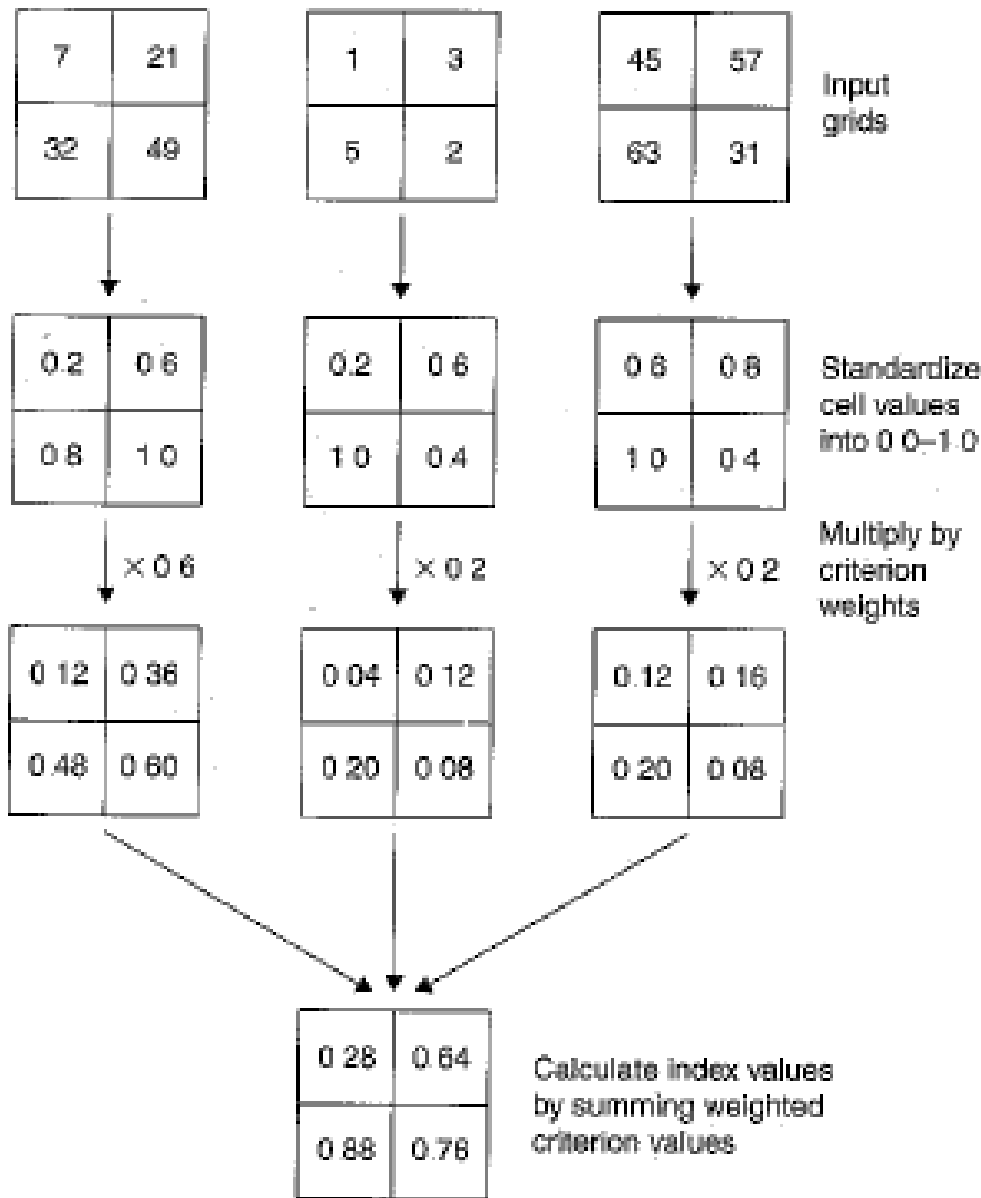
| 7 | 21 |
|---|---|
| 32 | 49 |

| 1 | 3 |
|---|---|
| 5 | 2 |

| 45 | 57 |
|---|---|
| 63 | 31 |

Input grids

| 0.2 | 0 6 |
|---|---|
| 0 8 | 1 0 |

| 0.2 | 0 6 |
|---|---|
| 1 0 | 0.4 |

| 0 6 | 0 8 |
|---|---|
| 1 0 | 0 4 |

Standardize cell values into 0 0–1.0

$\times$ 0 6

$\times$ 0 2

$\times$ 0 2

Multiply by criterion weights

| 0 12 | 0 36 |
|---|---|
| 0.48 | 0 60 |

| 0 04 | 0 12 |
|---|---|
| 0 20 | 0 08 |

| 0.12 | 0 16 |
|---|---|
| 0 20 | 0 08 |

| 0 28 | 0 64 |
|---|---|
| 0 88 | 0.76 |

Calculate index values by summing weighted criterion values